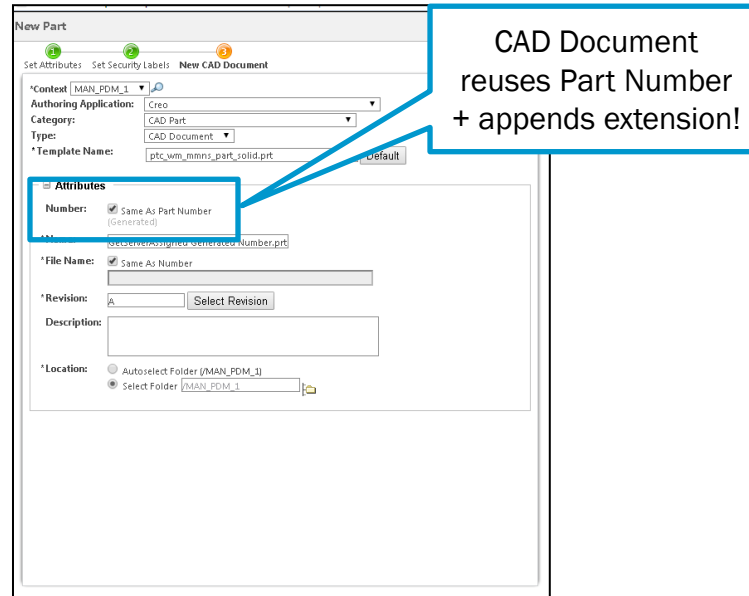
New Part

1 Set Attributes 2 Set Security Labels 3 New CAD Document

CAD Document reuses Part Number + appends extension!

*Context MAN_PDM_1
Authoring Application: Creo
Category: CAD Part
Type: CAD Document
*Template Name: ptc_wm_mmns_part_solid.prt Default

Attributes

Number: Same As Part Number (Generated)

*Name: GetServerAssigned Generated Number.prt

*File Name: Same As Number

*Revision: A Select Revision

Description:

*Location: Autoselect Folder (/MAN_PDM_1)
Select Folder /MAN_PDM_1